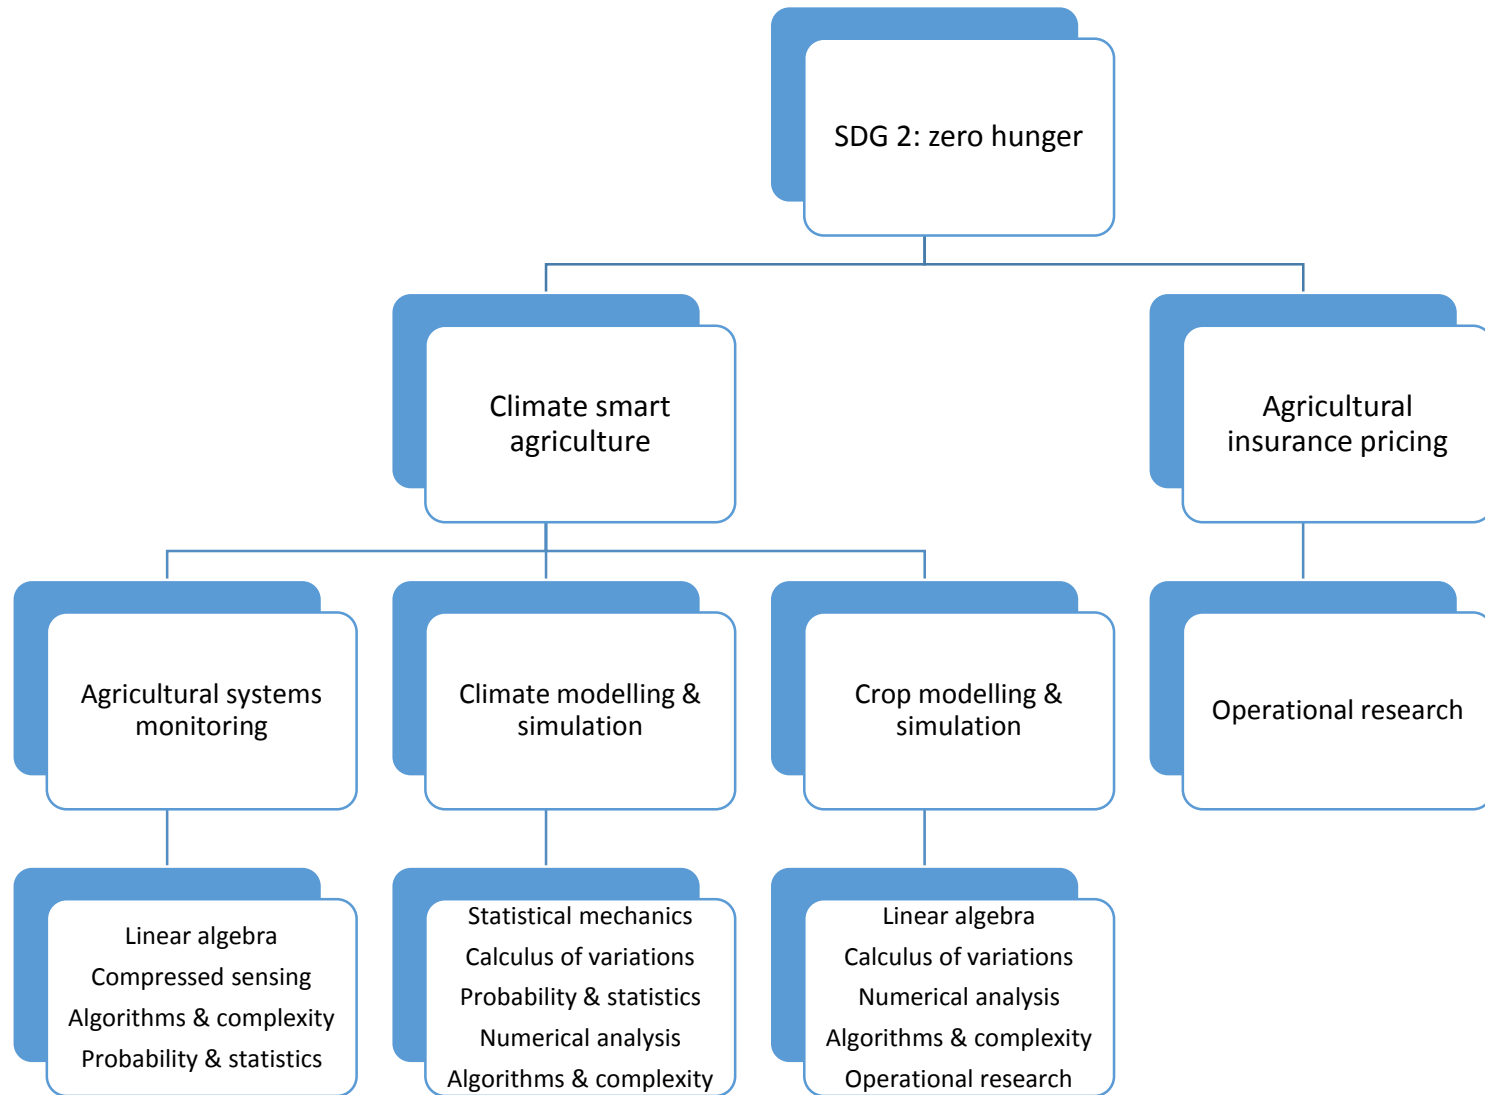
SDG 2: zero hunger

Climate smart agriculture

Agricultural insurance pricing

Agricultural systems monitoring

Climate modelling & simulation

Crop modelling & simulation

Operational research

Linear algebra
Compressed sensing
Algorithms & complexity
Probability & statistics

Statistical mechanics
Calculus of variations
Probability & statistics
Numerical analysis
Algorithms & complexity

Linear algebra
Calculus of variations
Numerical analysis
Algorithms & complexity
Operational research